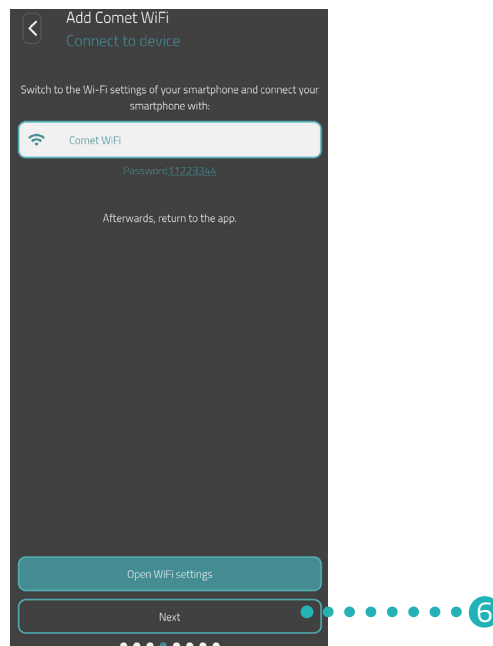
Add Comet WiFi
Connect to device

Switch to the Wi-Fi settings of your smartphone and connect your smartphone with:

Comet WiFi

Password11223344

Afterwards, return to the app.

Open WiFi settings

Next

6